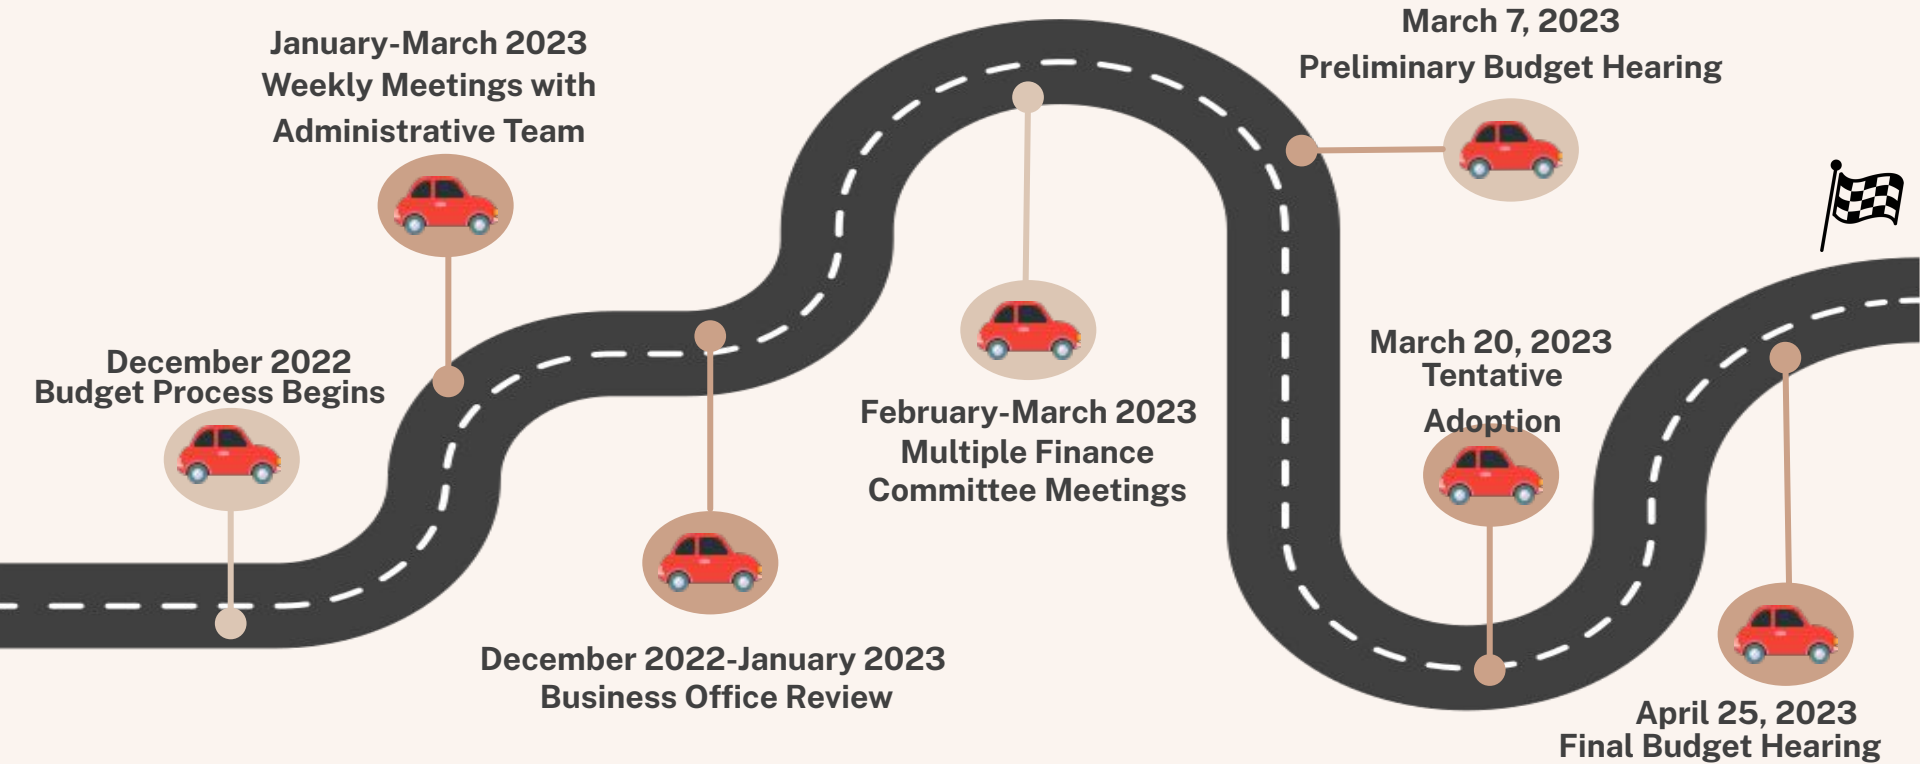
December 2022
Budget Process Begins

January-March 2023
Weekly Meetings with
Administrative Team

December 2022-January 2023
Business Office Review

February-March 2023
Multiple Finance
Committee Meetings

March 7, 2023
Preliminary Budget Hearing

March 20, 2023
Tentative
Adoption

April 25, 2023
Final Budget Hearing